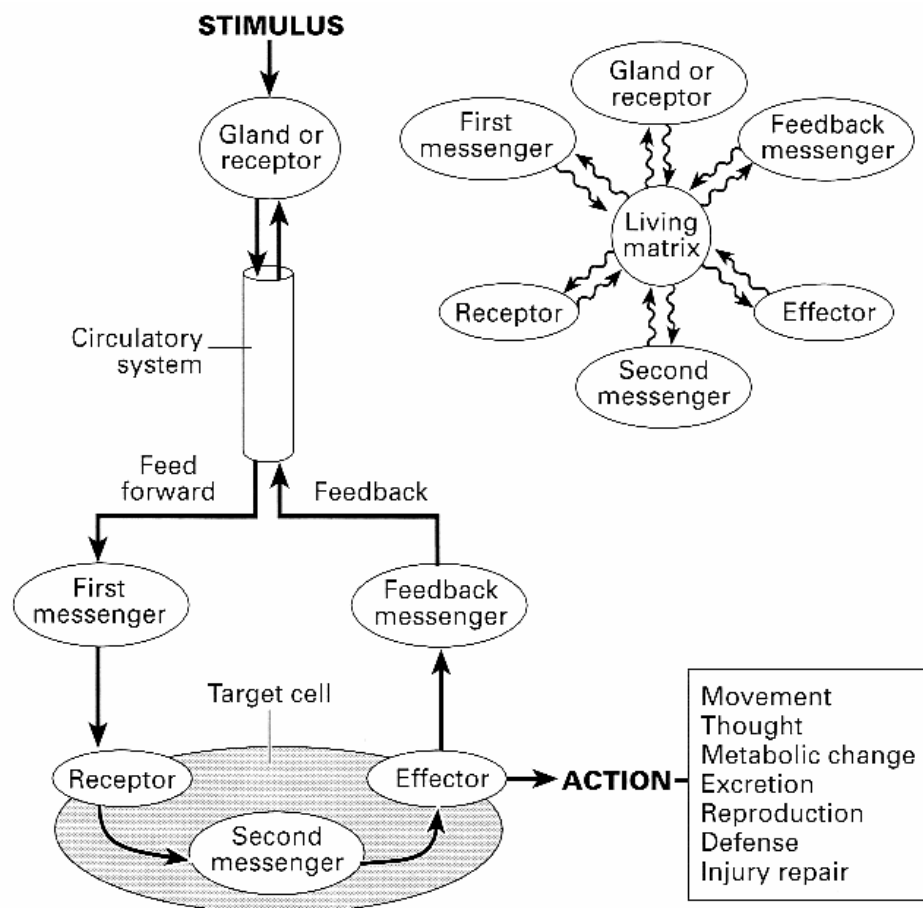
STIMULUS

Gland or receptor

Circulatory system

Feed forward

Feedback

First messenger

Feedback messenger

Target cell

Receptor

Effector

Second messenger

ACTION

Movement
Thought
Metabolic change
Excretion
Reproduction
Defense
Injury repair

Gland or receptor

First messenger

Feedback messenger

Living matrix

Receptor

Effector

Second messenger